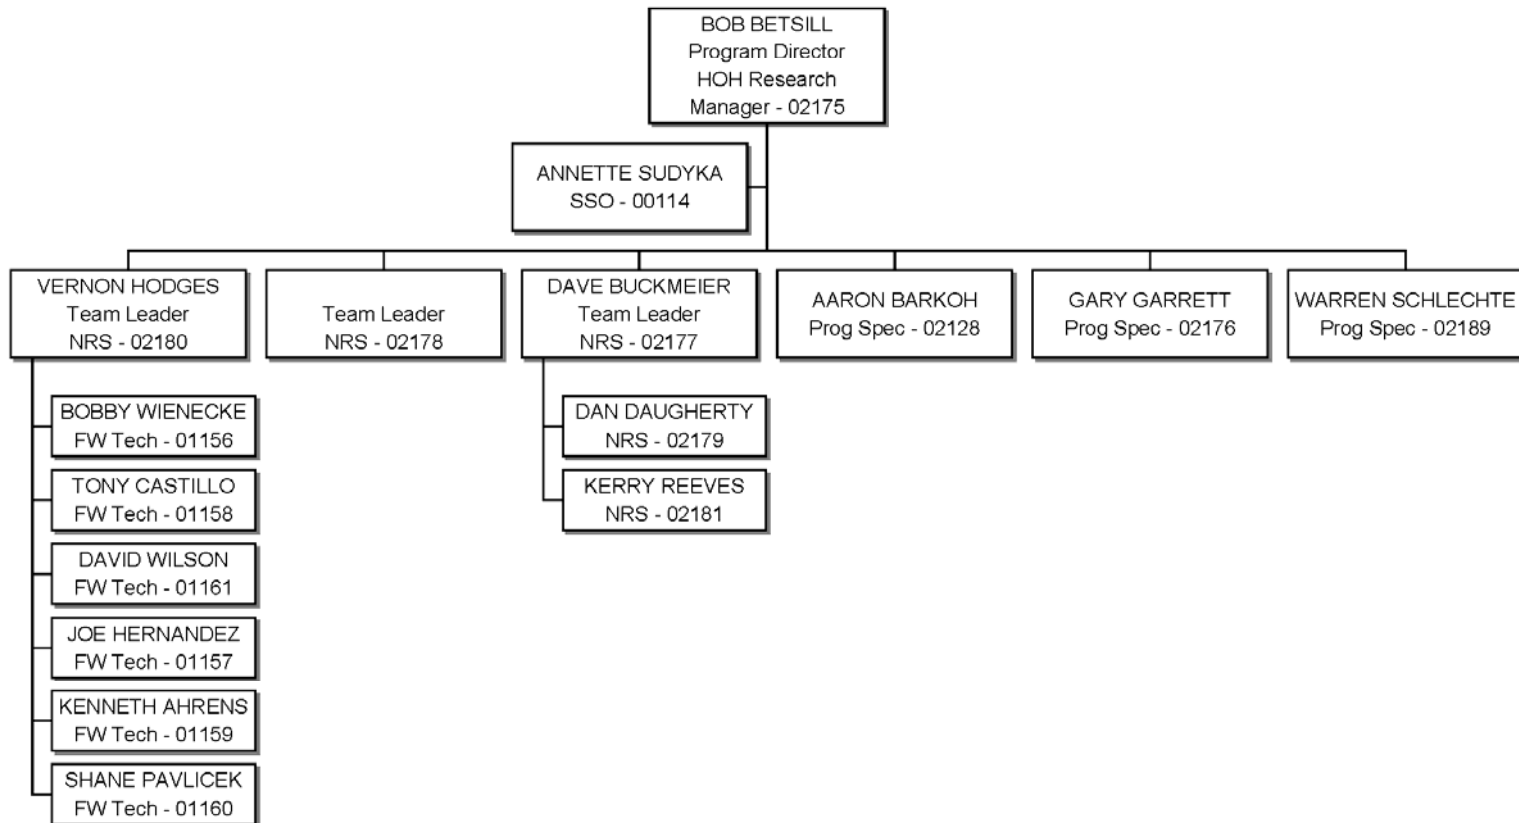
BOB BETSILL
Program Director
HOH Research
Manager - 02175

ANNETTE SUDYKA
SSO - 00114

VERNON HODGES
Team Leader
NRS - 02180

Team Leader
NRS - 02178

DAVE BUCKMEIER
Team Leader
NRS - 02177

AARON BARKOH
Prog Spec - 02128

GARY GARRETT
Prog Spec - 02176

WARREN SCHLECHTE
Prog Spec - 02189

BOBBY WIENECKE
FW Tech - 01156

TONY CASTILLO
FW Tech - 01158

DAVID WILSON
FW Tech - 01161

JOE HERNANDEZ
FW Tech - 01157

KENNETH AHRENS
FW Tech - 01159

SHANE PAVLICEK
FW Tech - 01160

DAN DAUGHERTY
NRS - 02179

KERRY REEVES
NRS - 02181